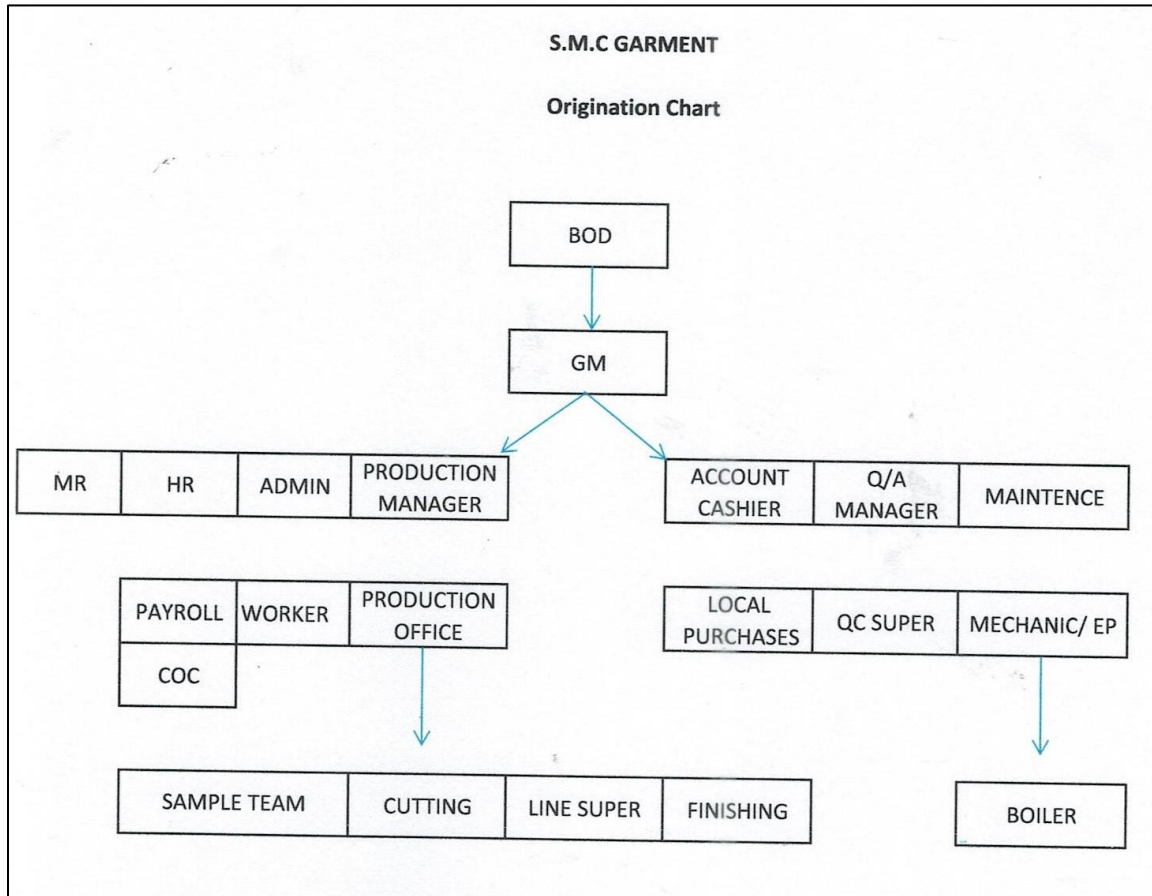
S.M.C GARMENT

Origination Chart

BOD

GM

MR

HR

ADMIN

PRODUCTION MANAGER

ACCOUNT CASHIER

Q/A MANAGER

MAINTENCE

PAYROLL

WORKER

PRODUCTION OFFICE

COC

LOCAL PURCHASES

QC SUPER

MECHANIC/ EP

SAMPLE TEAM

CUTTING

LINE SUPER

FINISHING

BOILER